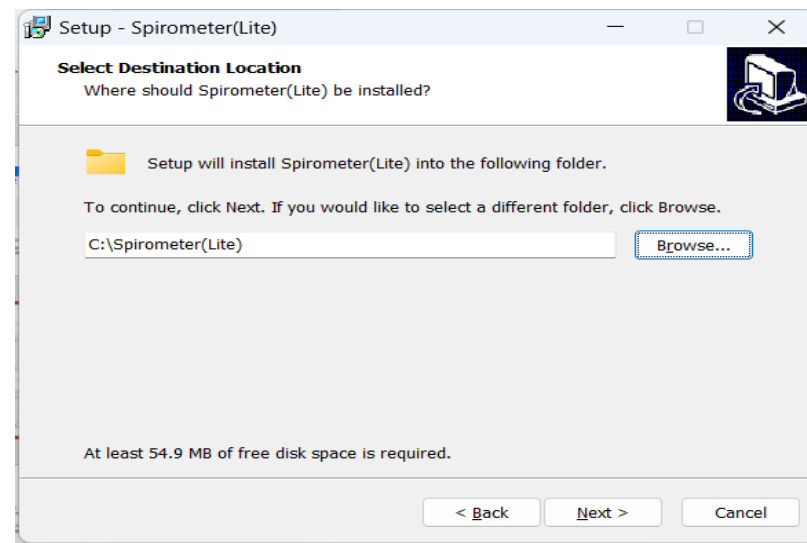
Setup - Spirometer(Lite)

Select Destination Location
Where should Spirometer(Lite) be installed?

Setup will install Spirometer(Lite) into the following folder.

To continue, click Next. If you would like to select a different folder, click Browse.

C:\Spirometer(Lite)

Browse...

At least 54.9 MB of free disk space is required.

< Back

Next >

Cancel